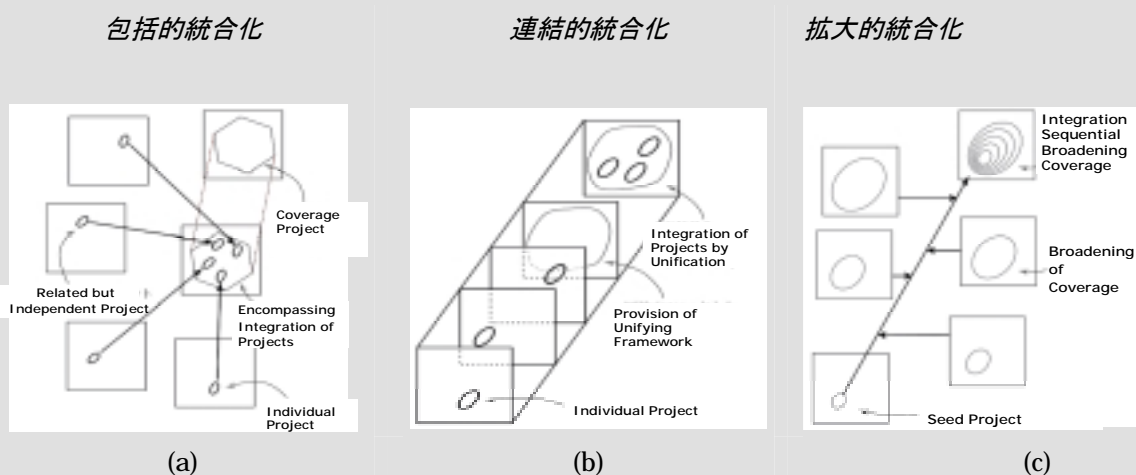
包括的統合化

Coverage Project

Related but Independent Project

Encompassing Integration of Projects

Individual Project

(a)

連結的統合化

Integration of Projects by Unification

Provision of Unifying Framework

Individual Project

(b)

拡大的統合化

Integration Sequential Broadening Coverage

Broadening of Coverage

Seed Project

(c)